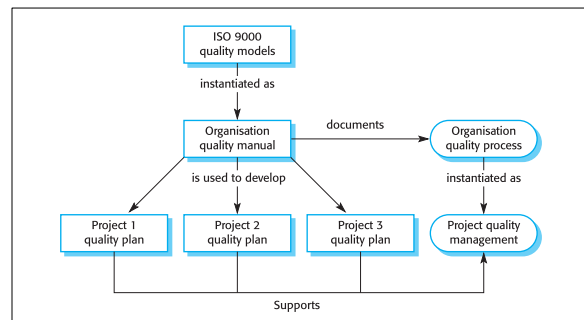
ISO 9000 quality models

instantiated as

Organisation quality manual

documents

Organisation quality process

is used to develop

instantiated as

Project 1 quality plan

Project 2 quality plan

Project 3 quality plan

Project quality management

Supports